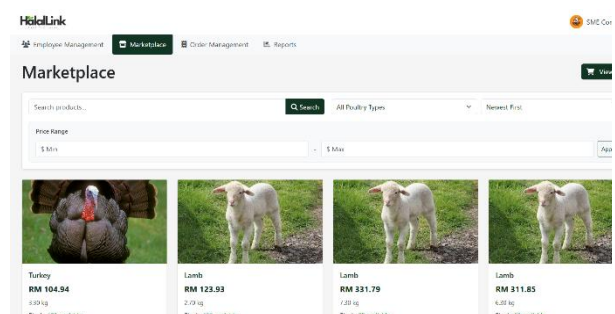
HalalLink

SME Co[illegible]

Employee Management
Marketplace
Order Management
Reports

Marketplace

View

Search products...
Search
All Poultry Types
Newest First

Price Range

$ Min
-
$ Max
App

Turkey
RM 104.94
3.50 kg

Lamb
RM 123.93
2.75 kg

Lamb
RM 331.79
7.30 kg

Lamb
RM 311.85
6.80 kg